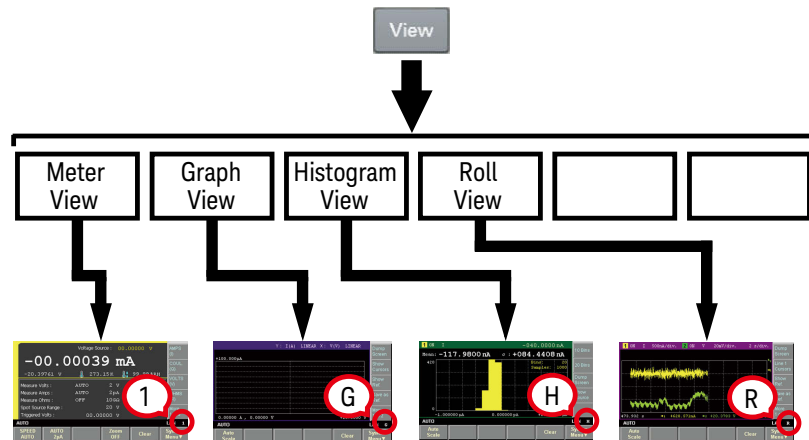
View

Meter View

Graph View

Histogram View

Roll View

Voltage Source : 00.00000 V

-00.00039 mA

-20.39761 V 273.158 99.984kΩ

Measure Volts : AUTO 2 V
Measure Amps : AUTO 2μA
Measure Ohms : OFF 100Ω
Spot Source Range : 20 V
Triggered Volts : 0

AUTO

SPEED AUTO

AUTO 2μA

Zoom Off

Clear

Menu

1

Y: I(A) LINEAR X: V(V) LINEAR

+200.000nA

0.00000 A, 0.00000 V

AUTO

Auto Scale

Clear

Menu

G

-117.9800 nA

+084.4408 nA

-040.0000 nA

AUTO

Auto Scale

Clear

Menu

H

AUTO

Auto Scale

Clear

Menu

R